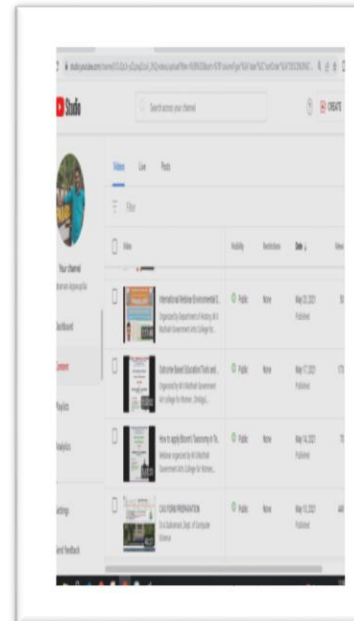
studio.youtube.com/channel/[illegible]

Studio

Search across your channel

CREATE

Your channel

Dashboard

Content

Playlists

Analytics

Settings

Send feedback

Videos Live Posts

Filter

Video

Visibility

Restrictions

Date

Views

International Webinar Environmental S...
Organized by Department of History, M.V. Muthiah Government Arts College for...

Public

None

May 20, 2021
Published

Outcome Based Education Tools and...
Organized by M.V. Muthiah Government Arts College for Women, Dindigul...

Public

None

May 17, 2021
Published

How to apply Bloom's Taxonomy in Th...
Webinar organized by M.V. Muthiah Government Arts College for Women...

Public

None

May 14, 2021
Published

CAV FORM PREPARATION
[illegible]

Public

None

May 14, 2021
Published